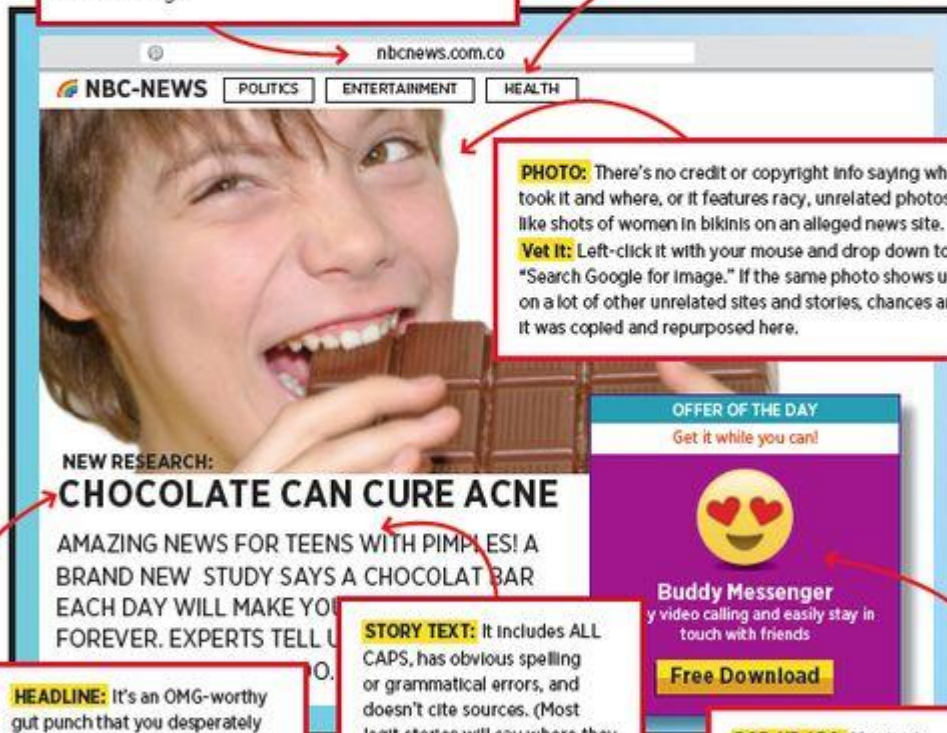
nbcnews.com.co

NBC-NEWS POLITICS ENTERTAINMENT HEALTH

PHOTO: There's no credit or copyright info saying wh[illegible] took it and where, or it features racy, unrelated photos like shots of women in bikinis on an alleged news site. Vet it: Left-click it with your mouse and drop down to "Search Google for image." If the same photo shows u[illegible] on a lot of other unrelated sites and stories, chances a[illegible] it was copied and repurposed here.

OFFER OF THE DAY
Get it while you can!

Buddy Messenger
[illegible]y video calling and easily stay in touch with friends

Free Download

NEW RESEARCH:
CHOCOLATE CAN CURE ACNE

AMAZING NEWS FOR TEENS WITH PIMPLES! A BRAND NEW STUDY SAYS A CHOCOLAT BAR EACH DAY WILL MAKE YO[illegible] FOREVER. EXPERTS TELL U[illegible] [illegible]O.

STORY TEXT: It includes ALL CAPS, has obvious spelling or grammatical errors, and doesn't cite sources. (Most legit stories will say where they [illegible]

HEADLINE: It's an OMG-worthy gut punch that you desperately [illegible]